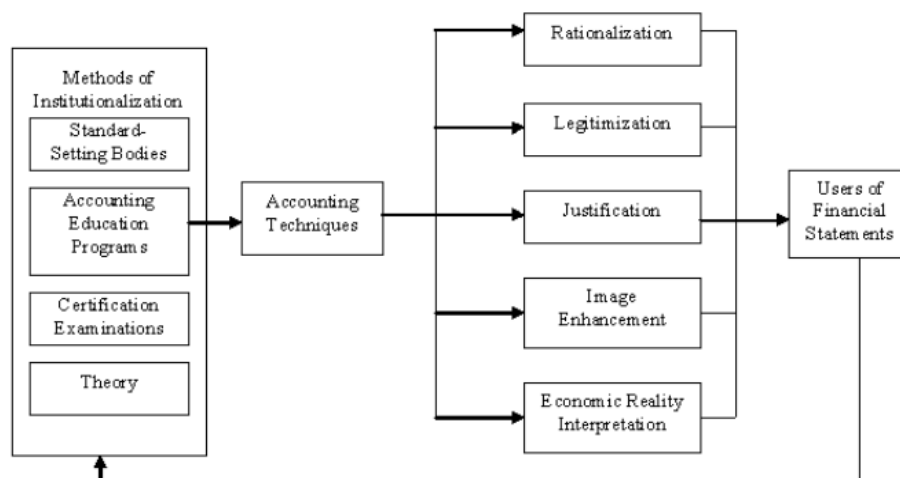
Methods of Institutionalization

Standard-Setting Bodies

Accounting Education Programs

Certification Examinations

Theory

Accounting Techniques

Rationalization

Legitimization

Justification

Image Enhancement

Economic Reality Interpretation

Users of Financial Statements